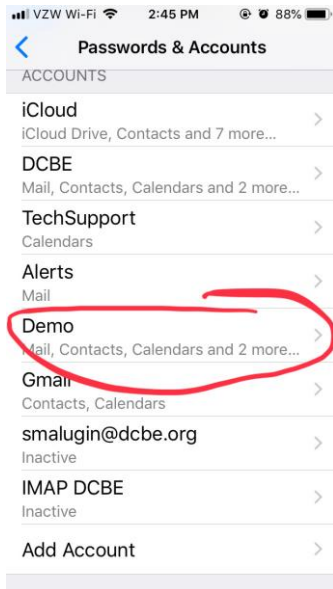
VZW Wi-Fi 2:45 PM 88%

Passwords & Accounts

ACCOUNTS

iCloud
iCloud Drive, Contacts and 7 more...

DCBE
Mail, Contacts, Calendars and 2 more...

TechSupport
Calendars

Alerts
Mail

Demo
Mail, Contacts, Calendars and 2 more...

Gmail
Contacts, Calendars

smalugin@dcbe.org
Inactive

IMAP DCBE
Inactive

Add Account